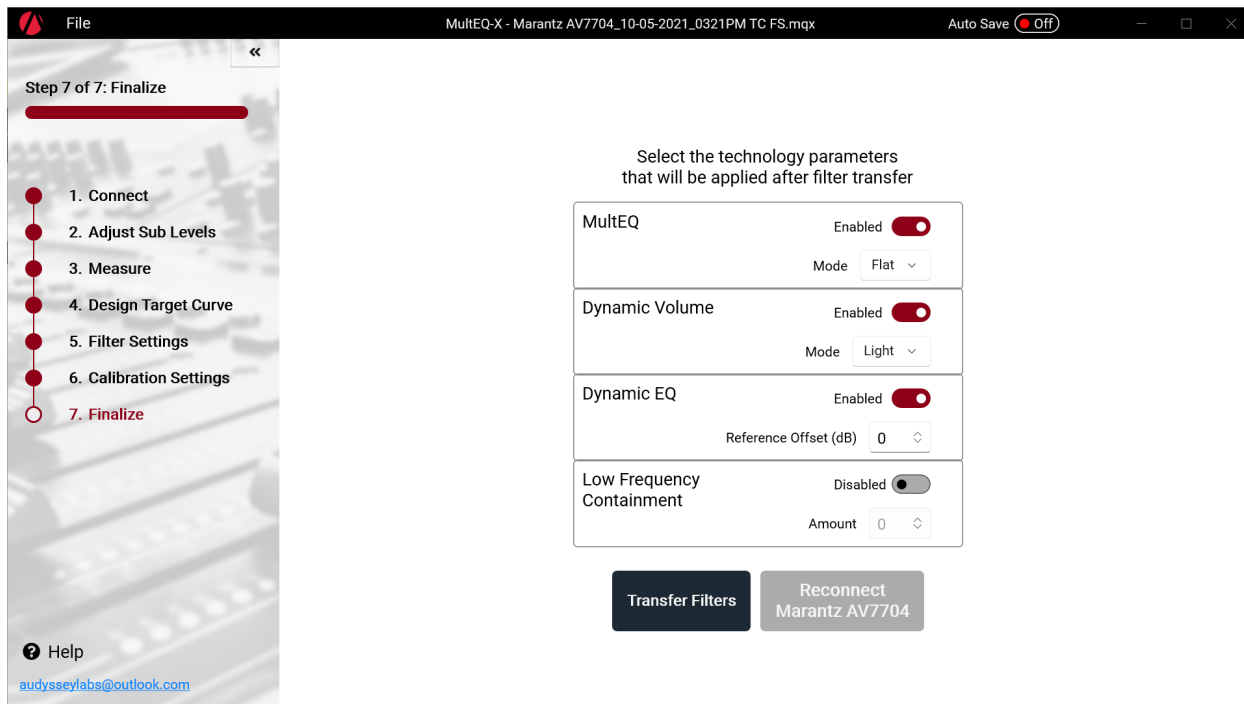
File

MultEQ-X - Marantz AV7704_10-05-2021_0321PM TC FS.mqx

Auto Save Off

«

Step 7 of 7: Finalize

1. Connect
2. Adjust Sub Levels
3. Measure
4. Design Target Curve
5. Filter Settings
6. Calibration Settings
7. Finalize

Help

audysseylabs@outlook.com

Select the technology parameters that will be applied after filter transfer

MultEQ
Enabled
Mode Flat

Dynamic Volume
Enabled
Mode Light

Dynamic EQ
Enabled
Reference Offset (dB) 0

Low Frequency Containment
Disabled
Amount 0

Transfer Filters

Reconnect Marantz AV7704